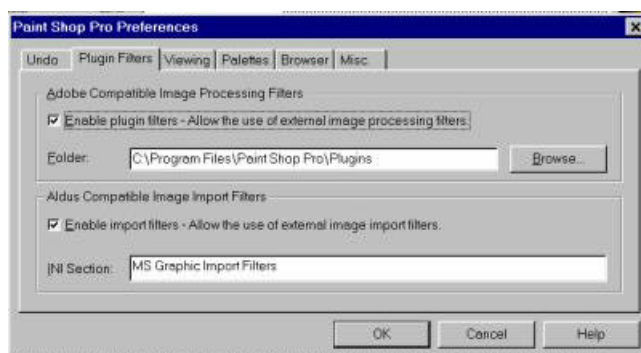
Paint Shop Pro Preferences

×

Undo | Plugin Filters | Viewing | Palettes | Browser | Misc

Adobe Compatible Image Processing Filters

☑ Enable plugin filters - Allow the use of external image processing filters.

Folder: C:\Program Files\Paint Shop Pro\Plugins

Browse...

Aldus Compatible Image Import Filters

☑ Enable import filters - Allow the use of external image import filters.

INI Section: MS Graphic Import Filters

OK

Cancel

Help